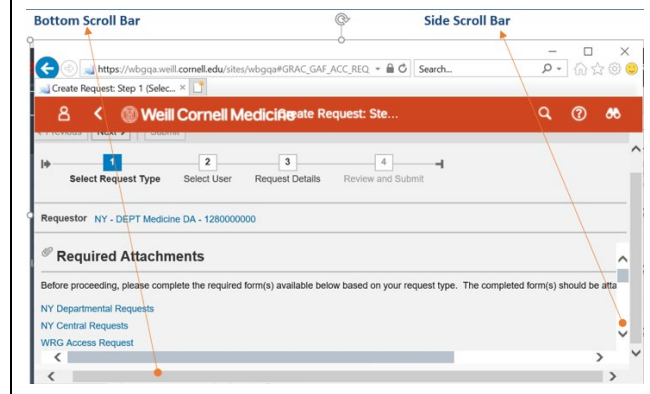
Bottom Scroll Bar

Side Scroll Bar

https://wbgqa.weill.cornell.edu/sites/wbgqa#GRAC_GAF_ACC_REQ

Search...

Create Request: Step 1 (Selec... ×

Weill Cornell Medicine

Create Request: Ste...

Previous Next Submit

1 Select Request Type

2 Select User

3 Request Details

4 Review and Submit

Requestor NY - DEPT Medicine DA - 1280000000

Required Attachments

Before proceeding, please complete the required form(s) available below based on your request type. The completed form(s) should be atta

NY Departmental Requests

NY Central Requests

WRG Access Request